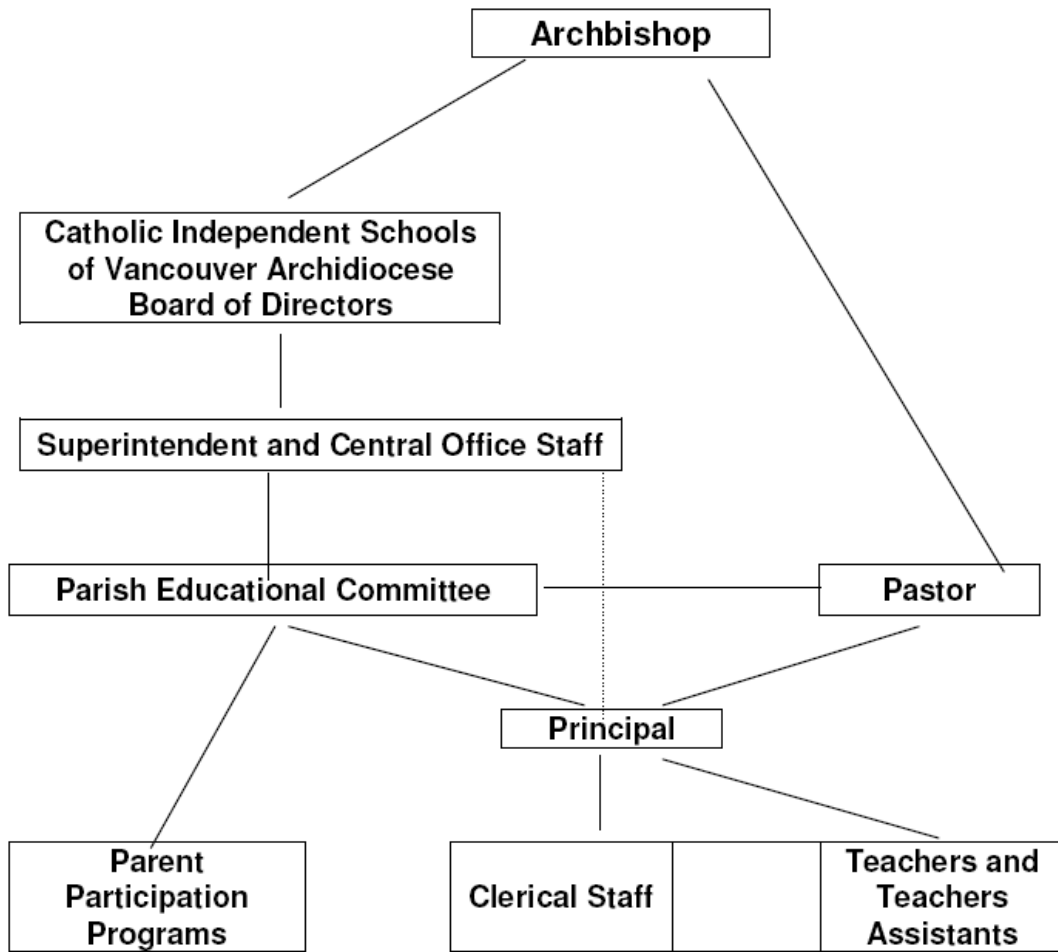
Archbishop

Catholic Independent Schools of Vancouver Archidiocese Board of Directors

Superintendent and Central Office Staff

Parish Educational Committee

Pastor

Principal

Parent Participation Programs

Clerical Staff

Teachers and Teachers Assistants